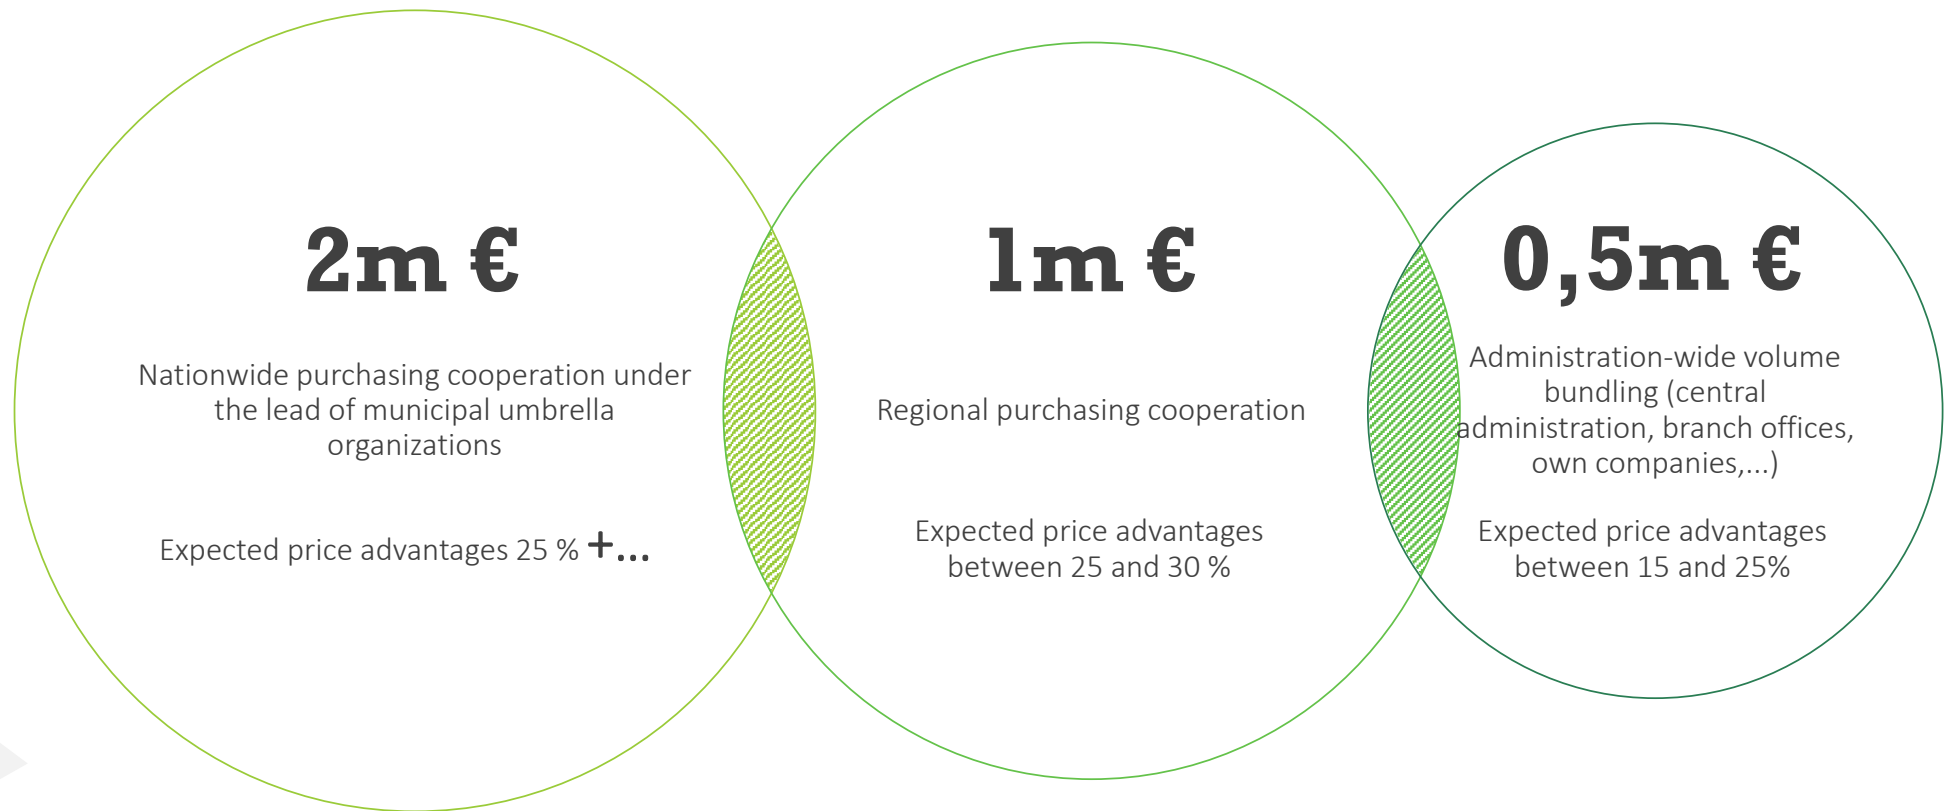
2m €

Nationwide purchasing cooperation under the lead of municipal umbrella organizations

Expected price advantages 25 % +...

1m €

Regional purchasing cooperation

Expected price advantages between 25 and 30 %

0,5m €

Administration-wide volume bundling (central administration, branch offices, own companies,...)

Expected price advantages between 15 and 25%